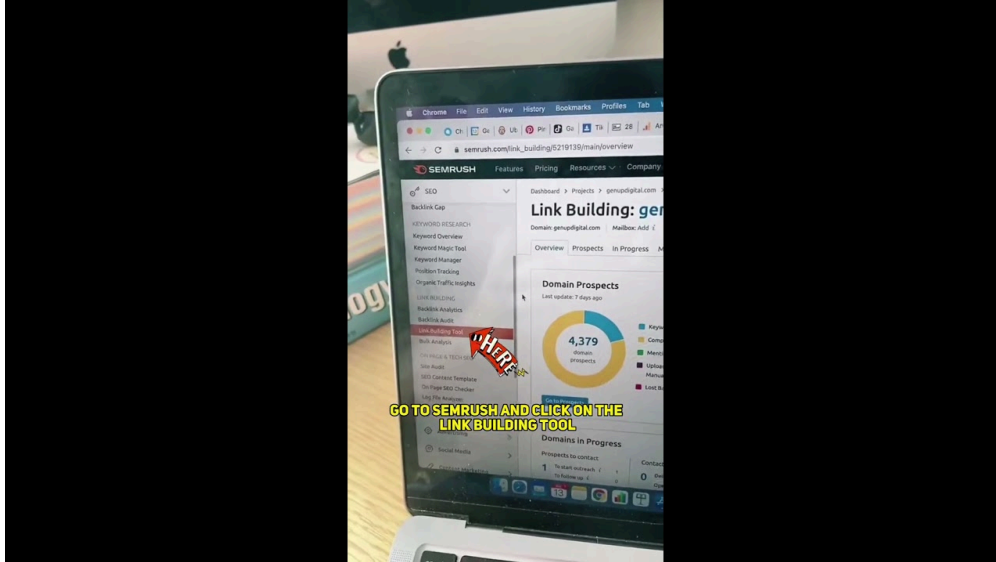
Chrome File Edit View History Bookmarks Profiles Tab

semrush.com/link_building/6219139/main/overview

SEMRUSH Features Pricing Resources Company

SEO

Backlink Gap

KEYWORD RESEARCH
Keyword Overview
Keyword Magic Tool
Keyword Manager
Position Tracking
Organic Traffic Insights

LINK BUILDING
Backlink Analytics
Backlink Audit
Link Building Tool
Bulk Analysis

ON PAGE & TECH SEO
Site Audit
SEO Content Template
On Page SEO Checker
Log File Analyzer

Social Media

Dashboard > Projects > genupdigital.com

Link Building: gen

Domain: genupdigital.com Mailbox: Add

Overview Prospects In Progress

Domain Prospects
Last update: 7 days ago

4,379
domain prospects

Go to Prospects

Domains in Progress
Prospects to contact

HERE

GO TO SEMRUSH AND CLICK ON THE LINK BUILDING TOOL